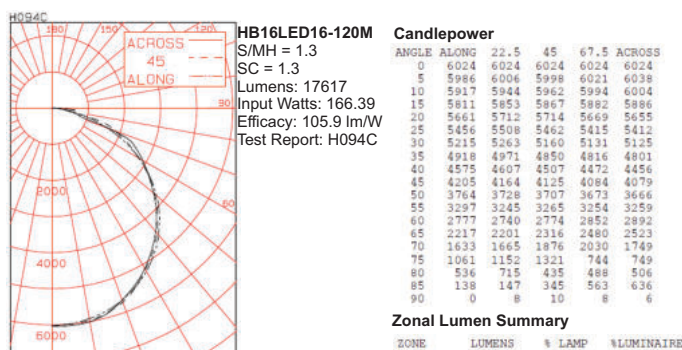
H094C

180 150 120 90 60 30

ACROSS
45
ALONG

2000
4000
6000

HB16LED16-120M
S/MH = 1.3
SC = 1.3
Lumens: 17617
Input Watts: 166.39
Efficacy: 105.9 lm/W
Test Report: H094C

Candlepower

| ANGLE | ALONG | 22.5 | 45 | 67.5 | ACROSS |
|---|---|---|---|---|---|
| 0 | 6024 | 6024 | 6024 | 6024 | 6024 |
| 5 | 5986 | 6006 | 5998 | 6021 | 6038 |
| 10 | 5917 | 5944 | 5962 | 5994 | 6004 |
| 15 | 5811 | 5853 | 5867 | 5882 | 5886 |
| 20 | 5661 | 5712 | 5714 | 5669 | 5655 |
| 25 | 5456 | 5508 | 5462 | 5415 | 5412 |
| 30 | 5215 | 5263 | 5160 | 5131 | 5125 |
| 35 | 4918 | 4971 | 4850 | 4816 | 4801 |
| 40 | 4575 | 4607 | 4507 | 4472 | 4456 |
| 45 | 4205 | 4164 | 4125 | 4084 | 4079 |
| 50 | 3764 | 3728 | 3707 | 3673 | 3666 |
| 55 | 3297 | 3245 | 3265 | 3254 | 3259 |
| 60 | 2777 | 2740 | 2774 | 2852 | 2892 |
| 65 | 2217 | 2201 | 2316 | 2480 | 2523 |
| 70 | 1633 | 1665 | 1876 | 2030 | 1749 |
| 75 | 1061 | 1152 | 1321 | 744 | 749 |
| 80 | 536 | 715 | 435 | 488 | 506 |
| 85 | 138 | 147 | 345 | 563 | 636 |
| 90 | 0 | 8 | 10 | 8 | 6 |

Zonal Lumen Summary

ZONE LUMENS % LAMP %LUMINAIRE